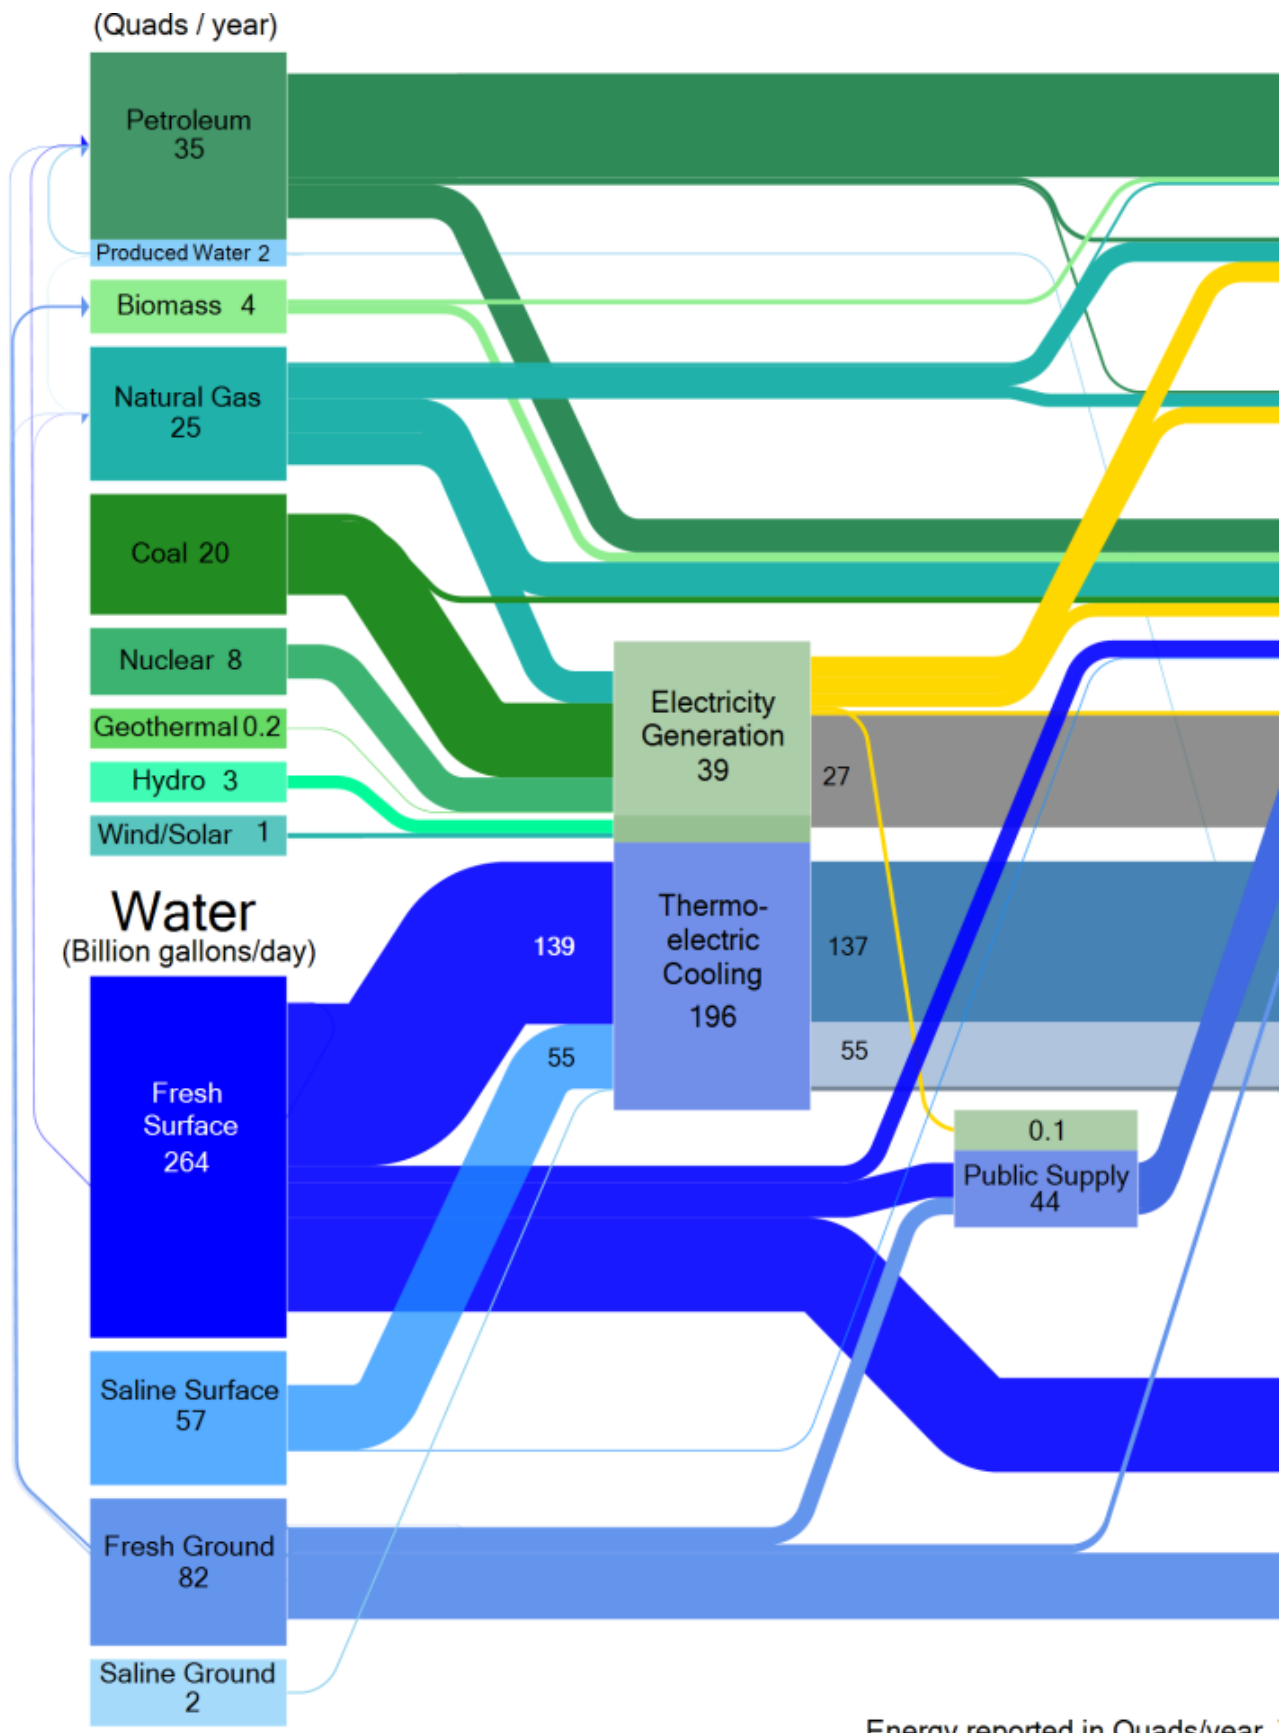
(Quads / year)

Petroleum 35

Produced Water 2

Biomass 4

Natural Gas 25

Coal 20

Nuclear 8

Geothermal 0.2

Hydro 3

Wind/Solar 1

Electricity Generation 39

27

Water
(Billion gallons/day)

139

Thermoelectric Cooling 196

137

55

55

Fresh Surface 264

0.1

Public Supply 44

Saline Surface 57

Fresh Ground 82

Saline Ground 2

Energy reported in Quads/year